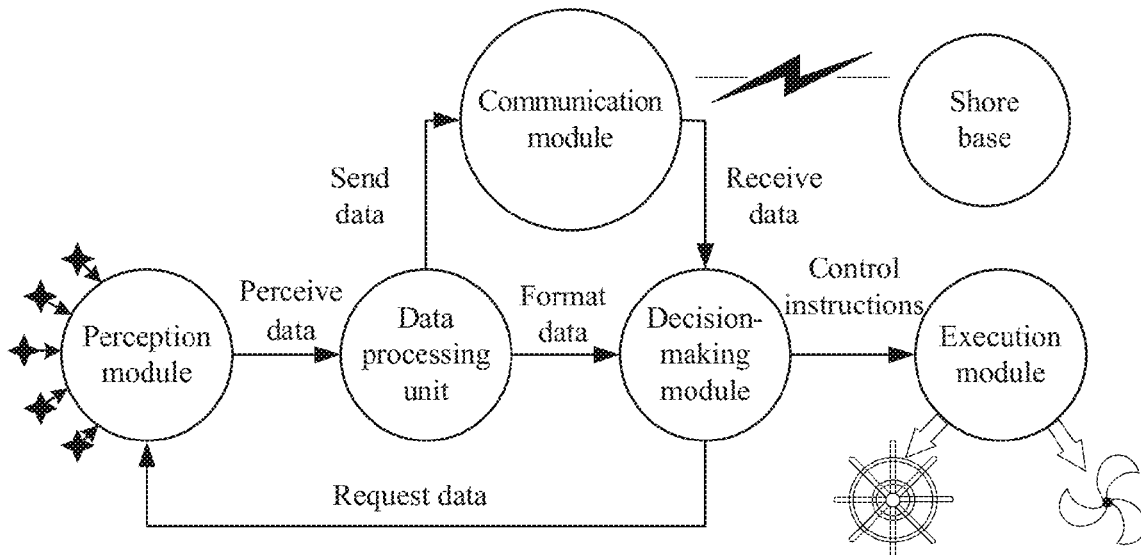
Communication module

Shore base

Send data

Receive data

Perception module

Perceive data

Data processing unit

Format data

Decision-making module

Control instructions

Execution module

Request data